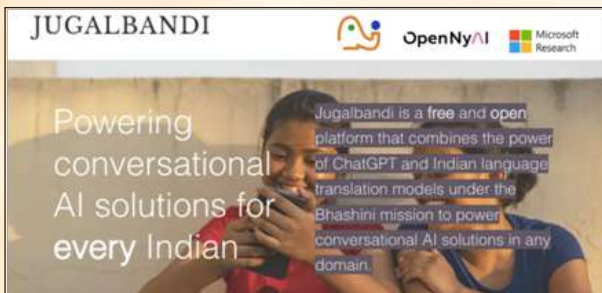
JUGALBANDI

OpenNyAI

Microsoft Research

Powering conversational AI solutions for every Indian

Jugalbandi is a free and open platform that combines the power of ChatGPT and Indian language translation models under the Bhashini mission to power conversational AI solutions in any domain.